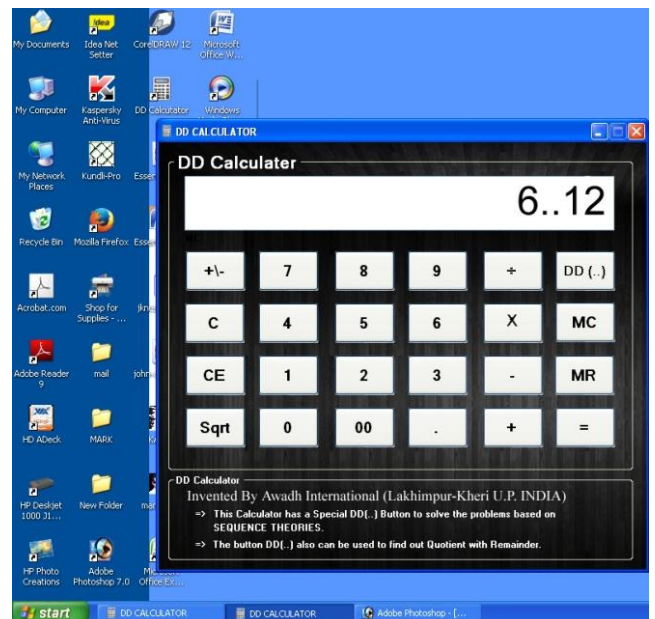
My Documents
Idea
Idea Net Setter
CorelDRAW 12
Microsoft Office W...
My Computer
Kaspersky Anti-Virus
DD Calculator
Windows
My Network Places
Kundli-Pro
Esse
Recycle Bin
Mozilla Firefox
Esse
Acrobat.com
Shop for Supplies - ...
jkn
Adobe Reader 9
mail
john
HD ADeck
MARK
HP Deskjet 1000 31...
New Folder
mar
HP Photo Creations
Adobe Photoshop 7.0
Microsoft Office Ex...

DD CALCULATOR

DD Calculater

6..12

| +\- | 7 | 8 | 9 | ÷ | DD (..) |
|---|---|---|---|---|---|
| C | 4 | 5 | 6 | X | MC |
| CE | 1 | 2 | 3 | - | MR |
| Sqrt | 0 | 00 | . | + | = |

DD Calculator
Invented By Awadh International (Lakhimpur-Kheri U.P. INDIA)
=> This Calculator has a Special DD[..] Button to solve the problems based on SEQUENCE THEORIES.
=> The button DD[..] also can be used to find out Quotient with Remainder.

start
DD CALCULATOR
DD CALCULATOR
Adobe Photoshop - [...